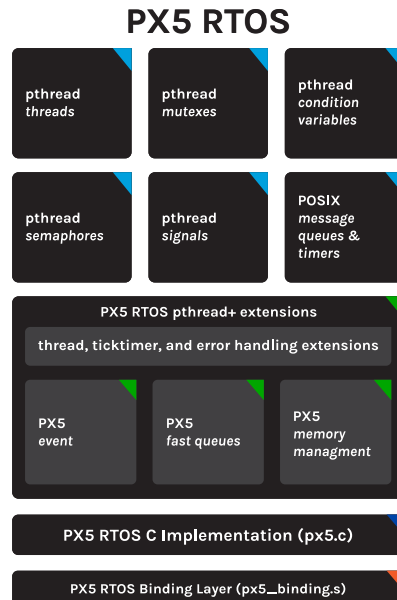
PX5 RTOS

pthread
threads

pthread
mutexes

pthread
condition variables

pthread
semaphores

pthread
signals

POSIX
message queues & timers

PX5 RTOS pthread+ extensions

thread, ticktimer, and error handling extensions

PX5
event

PX5
fast queues

PX5
memory managment

PX5 RTOS C Implementation (px5.c)

PX5 RTOS Binding Layer (px5_binding.s)